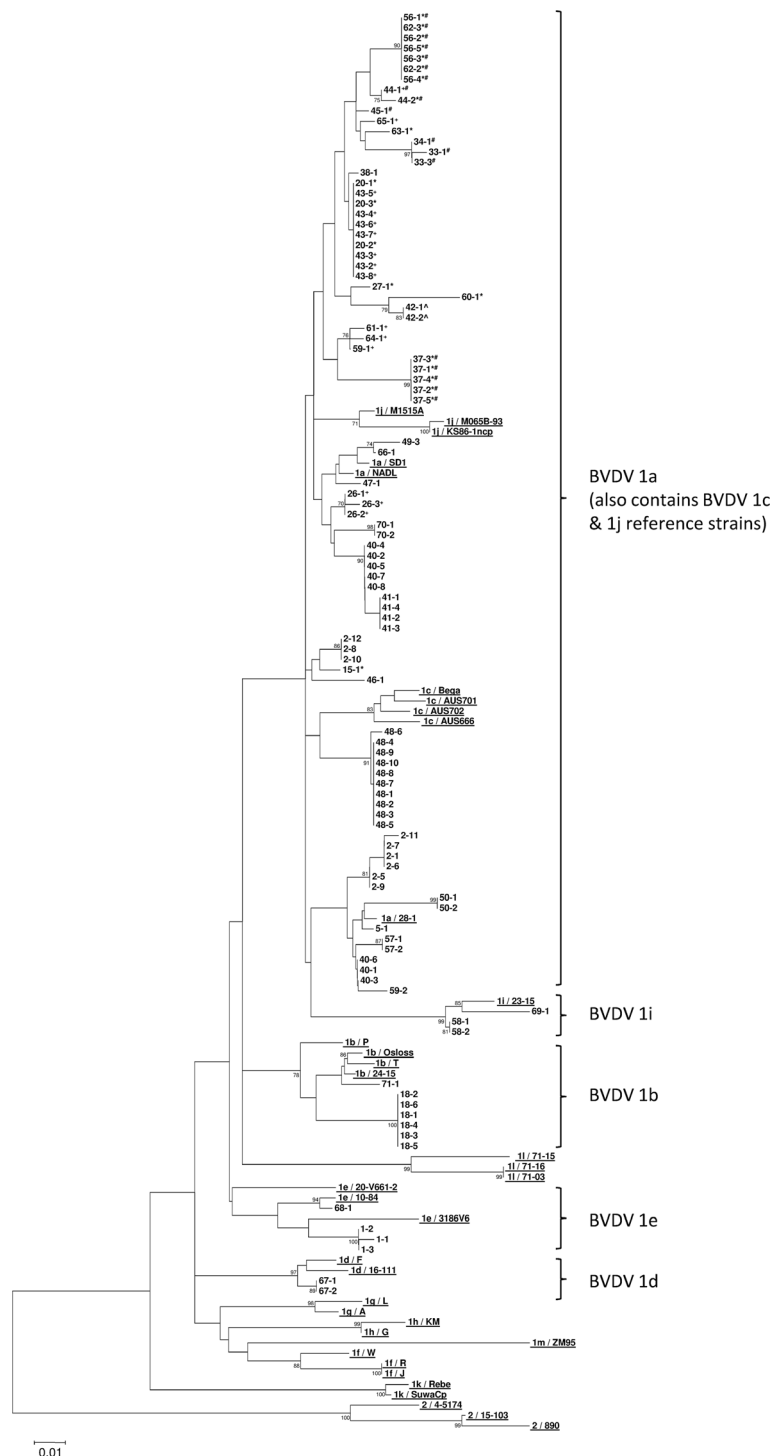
56-1*#
62-3*#
56-2*#
56-5*#
56-3*#
62-2*#
56-4*#
90
44-1*#
75
44-2*#
45-1#
65-1*
63-1*
34-1#
33-1#
97
33-3#
38-1
20-1*
43-5*
20-3*
43-4*
43-6*
43-7*
20-2*
43-3*
43-2*
43-8*
27-1*
60-1*
75
42-1^
83
42-2^
78
61-1*
64-1*
59-1*
37-3*#
37-1*#
99
37-4*#
37-2*#
37-5*#
1j / M1515A
71
1j / M065B-93
100
1j / KS86-1ncp
74
49-3
66-1
1a / SD1
1a / NADL
47-1
26-1*
78
26-3*
26-2*
98
70-1
70-2
40-4
40-2
90
40-5
40-7
40-8
41-1
41-4
41-2
41-3
2-12
86
2-8
2-10
15-1*
46-1
1c / Bega
1c / AUS701
83
1c / AUS702
1c / AUS666
48-6
48-4
48-9
91
48-10
48-8
48-7
48-1
48-2
48-3
48-5
2-11
2-7
2-1
2-6
81
2-5
2-9
99
50-1
50-2
1a / 28-1
5-1
87
57-1
57-2
40-6
40-1
40-3
59-2
BVDV 1a
(also contains BVDV 1c & 1j reference strains)
85
1i / 23-15
69-1
99
58-1
81
58-2
BVDV 1i
1b / P
86
1b / Osloss
1b / T
1b / 24-15
78
71-1
18-2
18-6
18-1
100
18-4
18-3
18-5
BVDV 1b
1l / 71-15
99
1l / 71-16
99
1l / 71-03
1e / 20-V661-2
94
1e / 10-84
68-1
1e / 3186V6
1-2
100
1-1
1-3
BVDV 1e
1d / F
97
1d / 16-111
67-1
89
67-2
BVDV 1d
98
1g / L
1g / A
99
1h / KM
1h / G
1m / ZM95
1f / W
88
1f / R
100
1f / J
1k / Rebe
100
1k / SuwaCp
2 / 4-5174
100
2 / 15-103
99
2 / 890
0.01